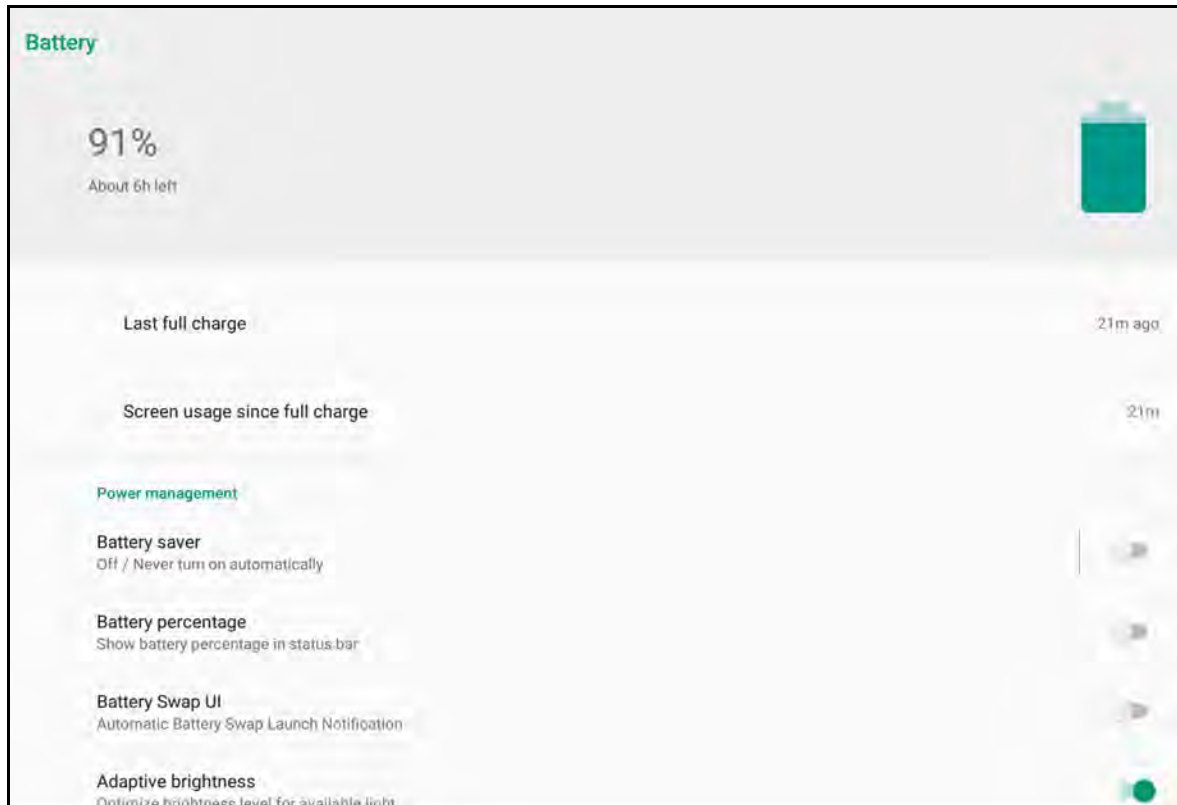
Battery

91%

About 6h left

Last full charge

21m ago

Screen usage since full charge

21m

Power management

Battery saver
Off / Never turn on automatically

Battery percentage
Show battery percentage in status bar

Battery Swap UI
Automatic Battery Swap Launch Notification

Adaptive brightness
Optimize brightness level for available light